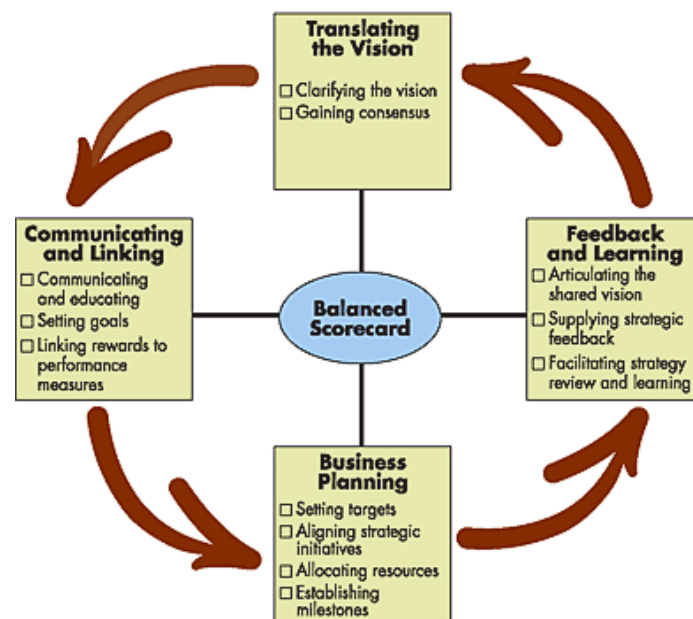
Translating the Vision
☐ Clarifying the vision
☐ Gaining consensus

Communicating and Linking
☐ Communicating and educating
☐ Setting goals
☐ Linking rewards to performance measures

Balanced Scorecard

Feedback and Learning
☐ Articulating the shared vision
☐ Supplying strategic feedback
☐ Facilitating strategy review and learning

Business Planning
☐ Setting targets
☐ Aligning strategic initiatives
☐ Allocating resources
☐ Establishing milestones